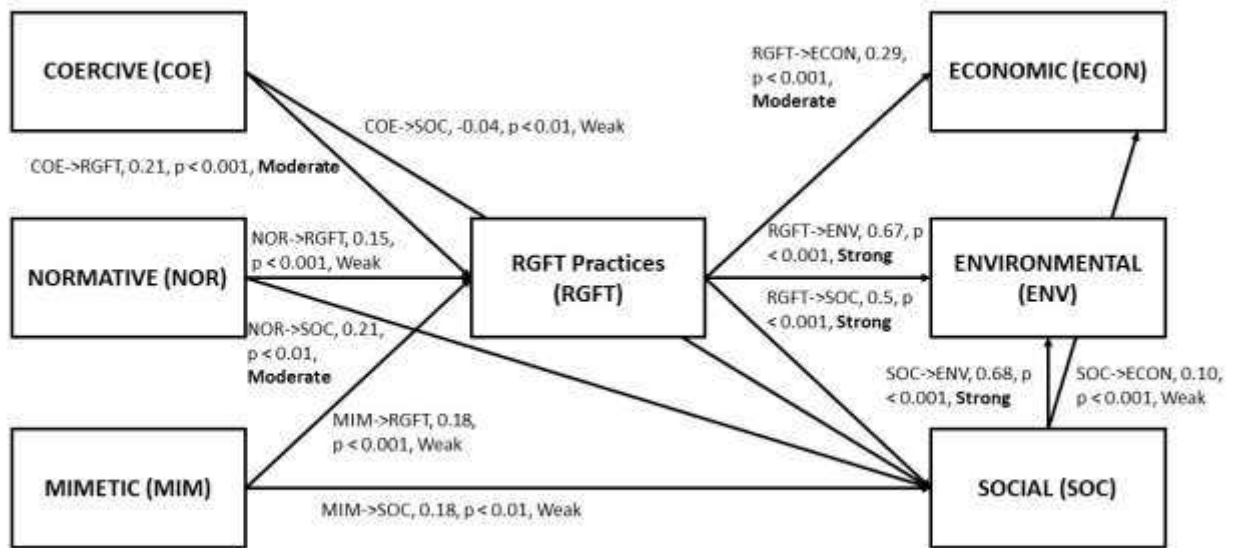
COERCIVE (COE)

COE->SOC, -0.04, p < 0.01, Weak

COE->RGFT, 0.21, p < 0.001, **Moderate**

NORMATIVE (NOR)

NOR->RGFT, 0.15, p < 0.001, Weak

NOR->SOC, 0.21, p < 0.01, **Moderate**

MIMETIC (MIM)

MIM->RGFT, 0.18, p < 0.001, Weak

MIM->SOC, 0.18, p < 0.01, Weak

RGFT Practices (RGFT)

RGFT->ECON, 0.29, p < 0.001, **Moderate**

ECONOMIC (ECON)

RGFT->ENV, 0.67, p < 0.001, **Strong**

ENVIRONMENTAL (ENV)

RGFT->SOC, 0.5, p < 0.001, **Strong**

SOC->ENV, 0.68, p < 0.001, **Strong**

SOC->ECON, 0.10, p < 0.001, Weak

SOCIAL (SOC)